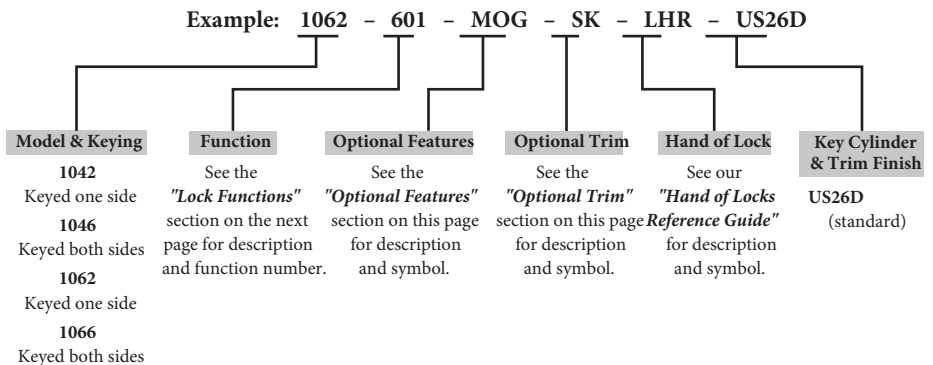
Example: 1062 – 601 – MOG – SK – LHR – US26D

Model & Keying

1042
Keyed one side
1046
Keyed both sides
1062
Keyed one side
1066
Keyed both sides

Function

See the *"Lock Functions"* section on the next page for description and function number.

Optional Features

See the *"Optional Features"* section on this page for description and symbol.

Optional Trim

See the *"Optional Trim"* section on this page for description and symbol.

Hand of Lock

See our *"Hand of Locks Reference Guide"* for description and symbol.

Key Cylinder & Trim Finish

US26D
(standard)